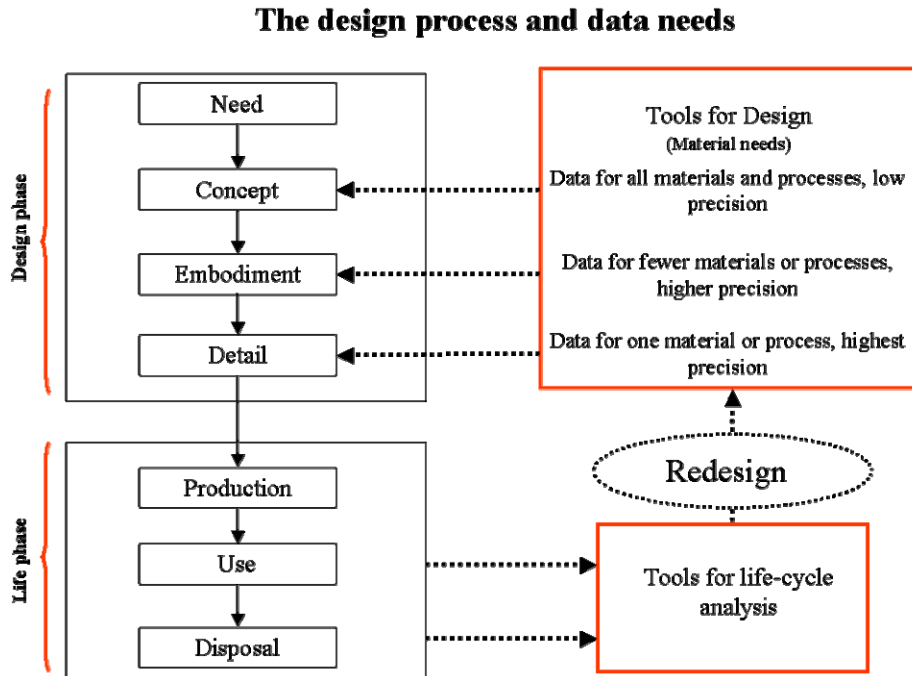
The design process and data needs

Design phase

Need

Concept

Embodiment

Detail

Tools for Design
(Material needs)

Data for all materials and processes, low precision

Data for fewer materials or processes, higher precision

Data for one material or process, highest precision

Redesign

Life phase

Production

Use

Disposal

Tools for life-cycle analysis